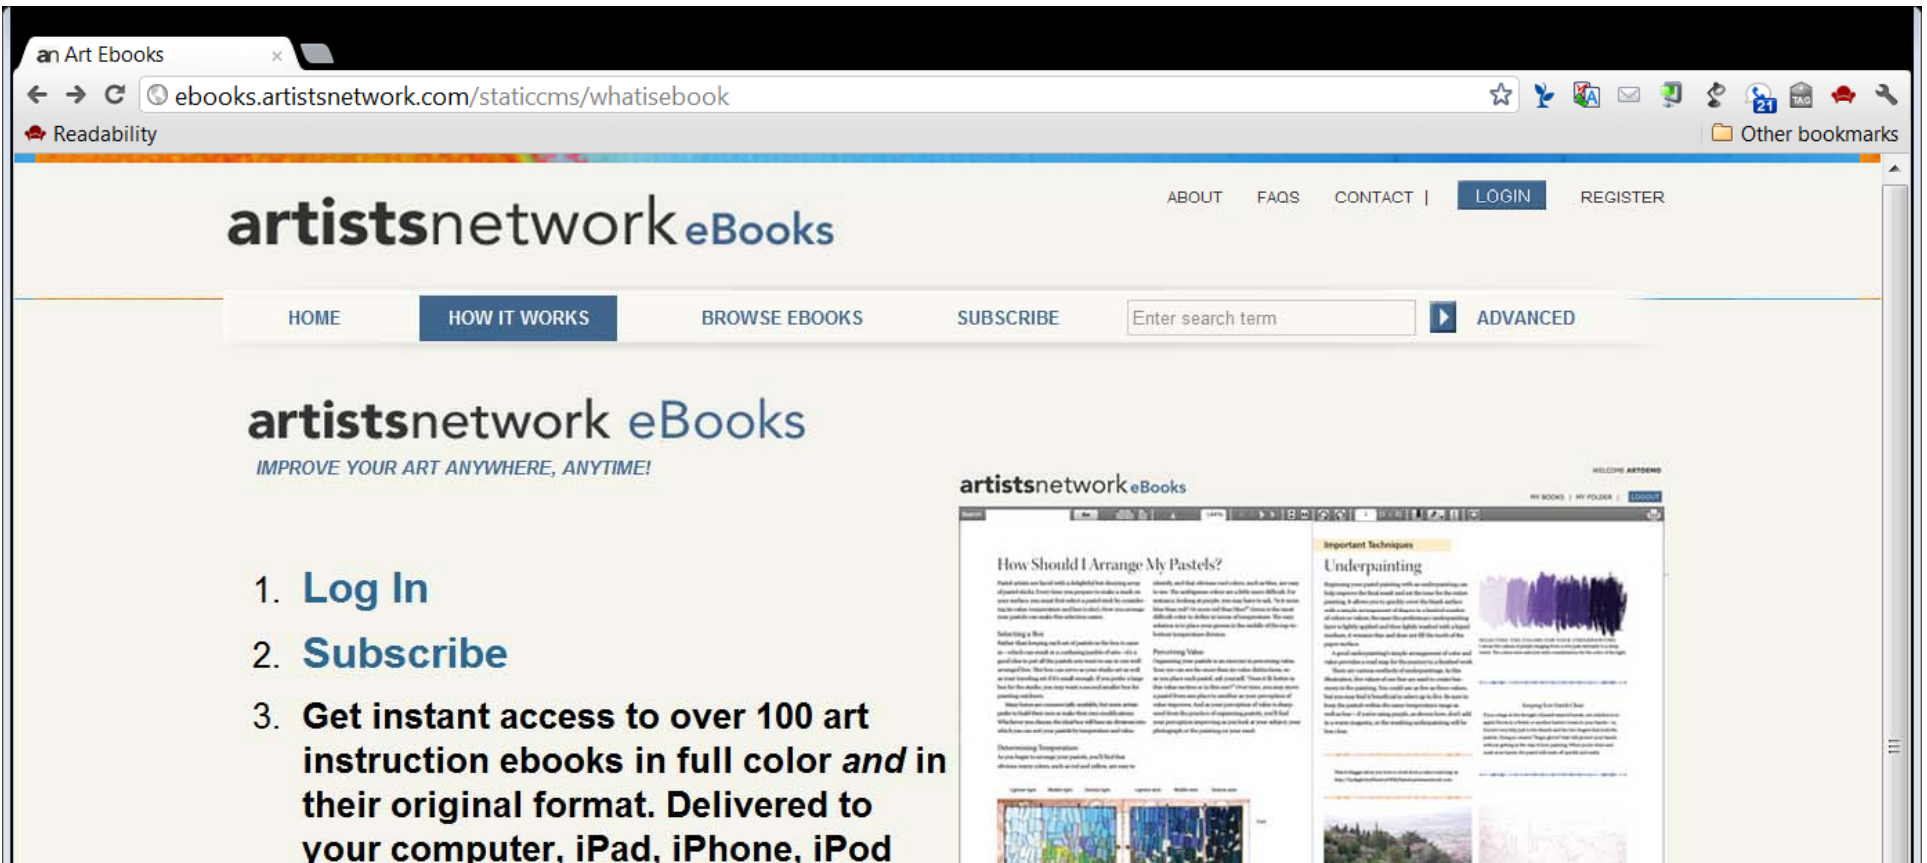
an Art Ebooks ×

ebooks.artistsnetwork.com/staticcms/whatisebook

Readability

Other bookmarks

artistsnetwork eBooks

ABOUT FAQS CONTACT | LOGIN REGISTER

HOME HOW IT WORKS BROWSE EBOOKS SUBSCRIBE Enter search term ADVANCED

artistsnetwork eBooks

IMPROVE YOUR ART ANYWHERE, ANYTIME!

1. Log In

2. Subscribe

3. Get instant access to over 100 art instruction ebooks in full color *and* in their original format. Delivered to your computer, iPad, iPhone, iPod

artistsnetwork eBooks

How Should I Arrange My Pastels?

Important Techniques

Underpainting